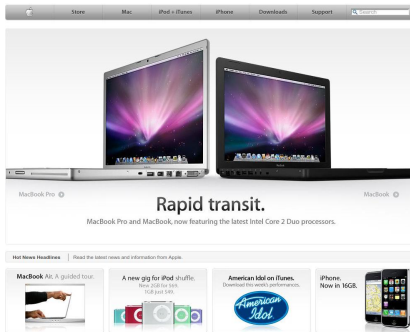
Store Mac iPod + iTunes iPhone Downloads Support Search

MacBook Pro

Rapid transit.

MacBook Pro and MacBook, now featuring the latest Intel Core 2 Duo processors.

MacBook

Hot News Headlines Read the latest news and information from Apple.

MacBook Air. A guided tour.

A new gig for iPod shuffle. New 2GB for $69. 1GB just $49.

American Idol on iTunes. Download this week's performances.

American Idol

iPhone. Now in 16GB.